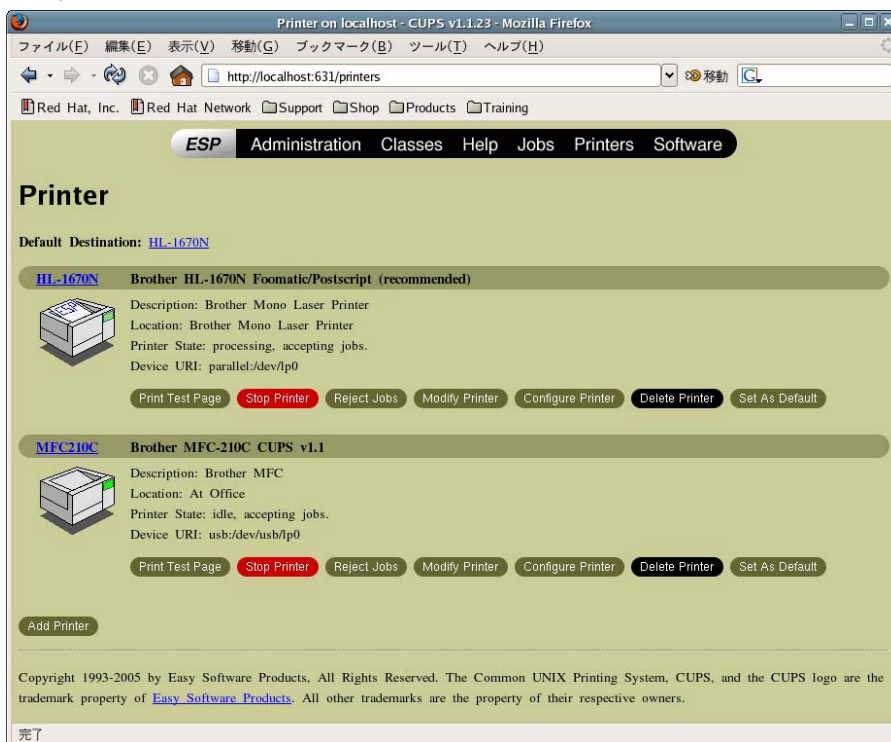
Printer on localhost - CUPS v1.1.23 - Mozilla Firefox

ファイル(F) 編集(E) 表示(V) 移動(G) ブックマーク(B) ツール(T) ヘルプ(H)

http://localhost:631/printers

移動

Red Hat, Inc. Red Hat Network Support Shop Products Training

ESP Administration Classes Help Jobs Printers Software

Printer

Default Destination: HL-1670N

HL-1670N Brother HL-1670N Foomatic/Postscript (recommended)

Description: Brother Mono Laser Printer
Location: Brother Mono Laser Printer
Printer State: processing, accepting jobs.
Device URI: parallel:/dev/lp0

Print Test Page Stop Printer Reject Jobs Modify Printer Configure Printer Delete Printer Set As Default

MFC210C Brother MFC-210C CUPS v1.1

Description: Brother MFC
Location: At Office
Printer State: idle, accepting jobs.
Device URI: usb:/dev/usb/lp0

Print Test Page Stop Printer Reject Jobs Modify Printer Configure Printer Delete Printer Set As Default

Add Printer

Copyright 1993-2005 by Easy Software Products, All Rights Reserved. The Common UNIX Printing System, CUPS, and the CUPS logo are the trademark property of Easy Software Products. All other trademarks are the property of their respective owners.

完了